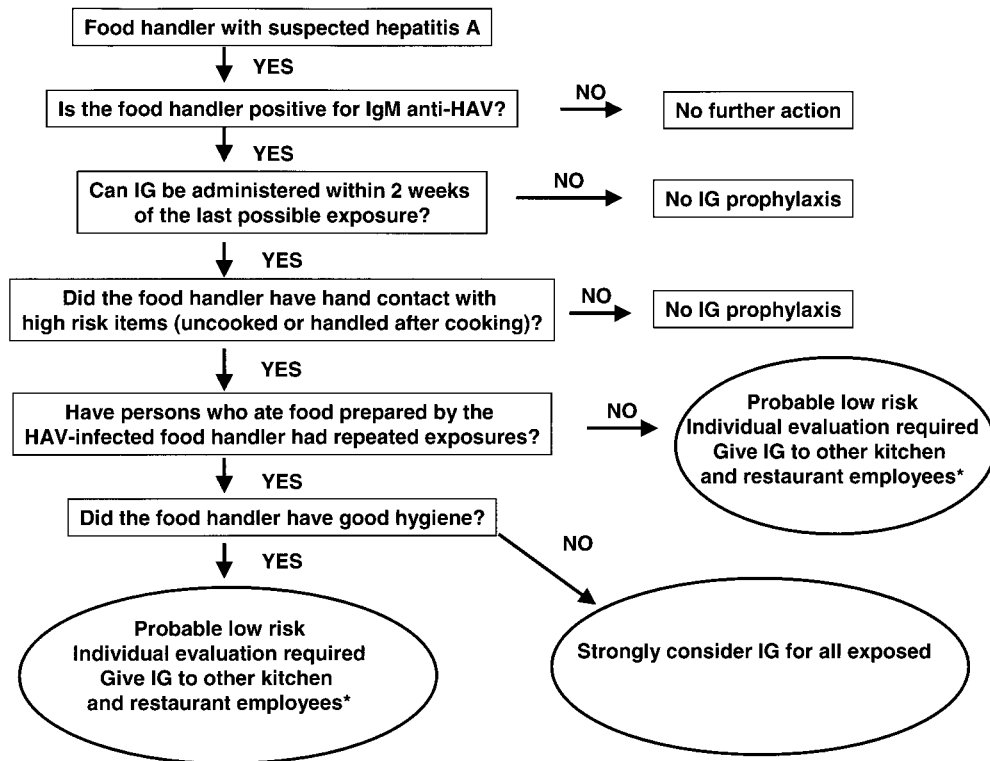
Food handler with suspected hepatitis A

YES

Is the food handler positive for IgM anti-HAV?

NO

No further action

YES

Can IG be administered within 2 weeks of the last possible exposure?

NO

No IG prophylaxis

YES

Did the food handler have hand contact with high risk items (uncooked or handled after cooking)?

NO

No IG prophylaxis

YES

Have persons who ate food prepared by the HAV-infected food handler had repeated exposures?

NO

Probable low risk
Individual evaluation required
Give IG to other kitchen and restaurant employees*

YES

Did the food handler have good hygiene?

NO

YES

Probable low risk
Individual evaluation required
Give IG to other kitchen and restaurant employees*

Strongly consider IG for all exposed